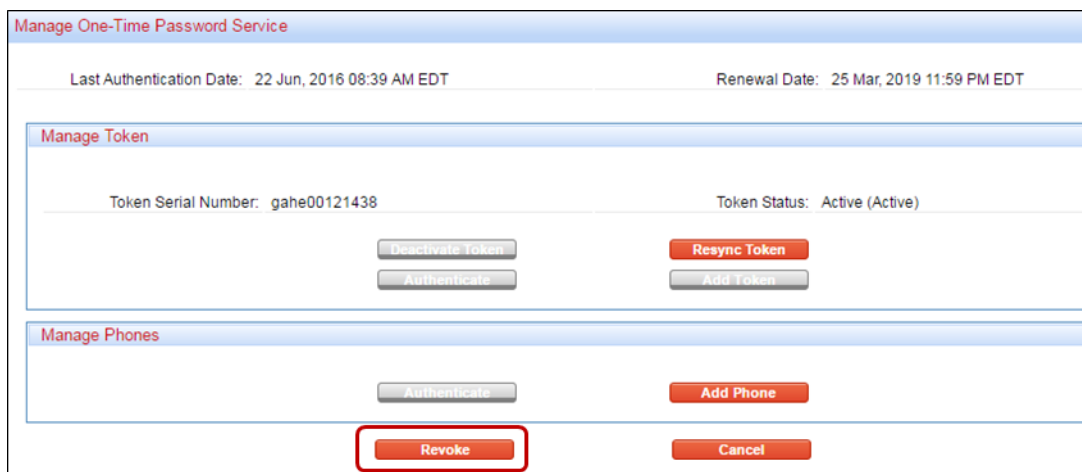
Manage One-Time Password Service

Last Authentication Date: 22 Jun, 2016 08:39 AM EDT

Renewal Date: 25 Mar, 2019 11:59 PM EDT

Manage Token

Token Serial Number: gahe00121438

Token Status: Active (Active)

Deactivate Token

Resync Token

Authenticate

Add Token

Manage Phones

Authenticate

Add Phone

Revoke

Cancel